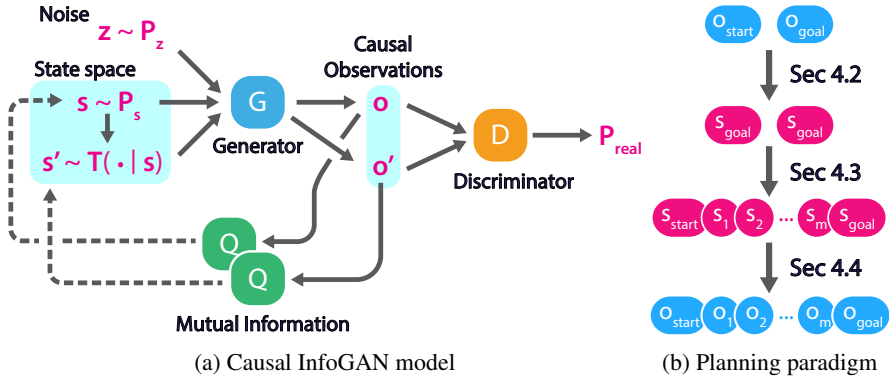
Noise

$z \sim P_z$

State space

$s \sim P_s$

$s' \sim T(\cdot \mid s)$

G

Generator

Causal Observations

o

o'

D

Discriminator

$P_{real}$

Q

Q

Mutual Information

(a) Causal InfoGAN model

$o_{start}$ $o_{goal}$

Sec 4.2

$s_{goal}$ $s_{goal}$

Sec 4.3

$s_{start}$ $s_1$ $s_2$ ... $s_m$ $s_{goal}$

Sec 4.4

$o_{start}$ $o_1$ $o_2$ ... $o_m$ $o_{goal}$

(b) Planning paradigm